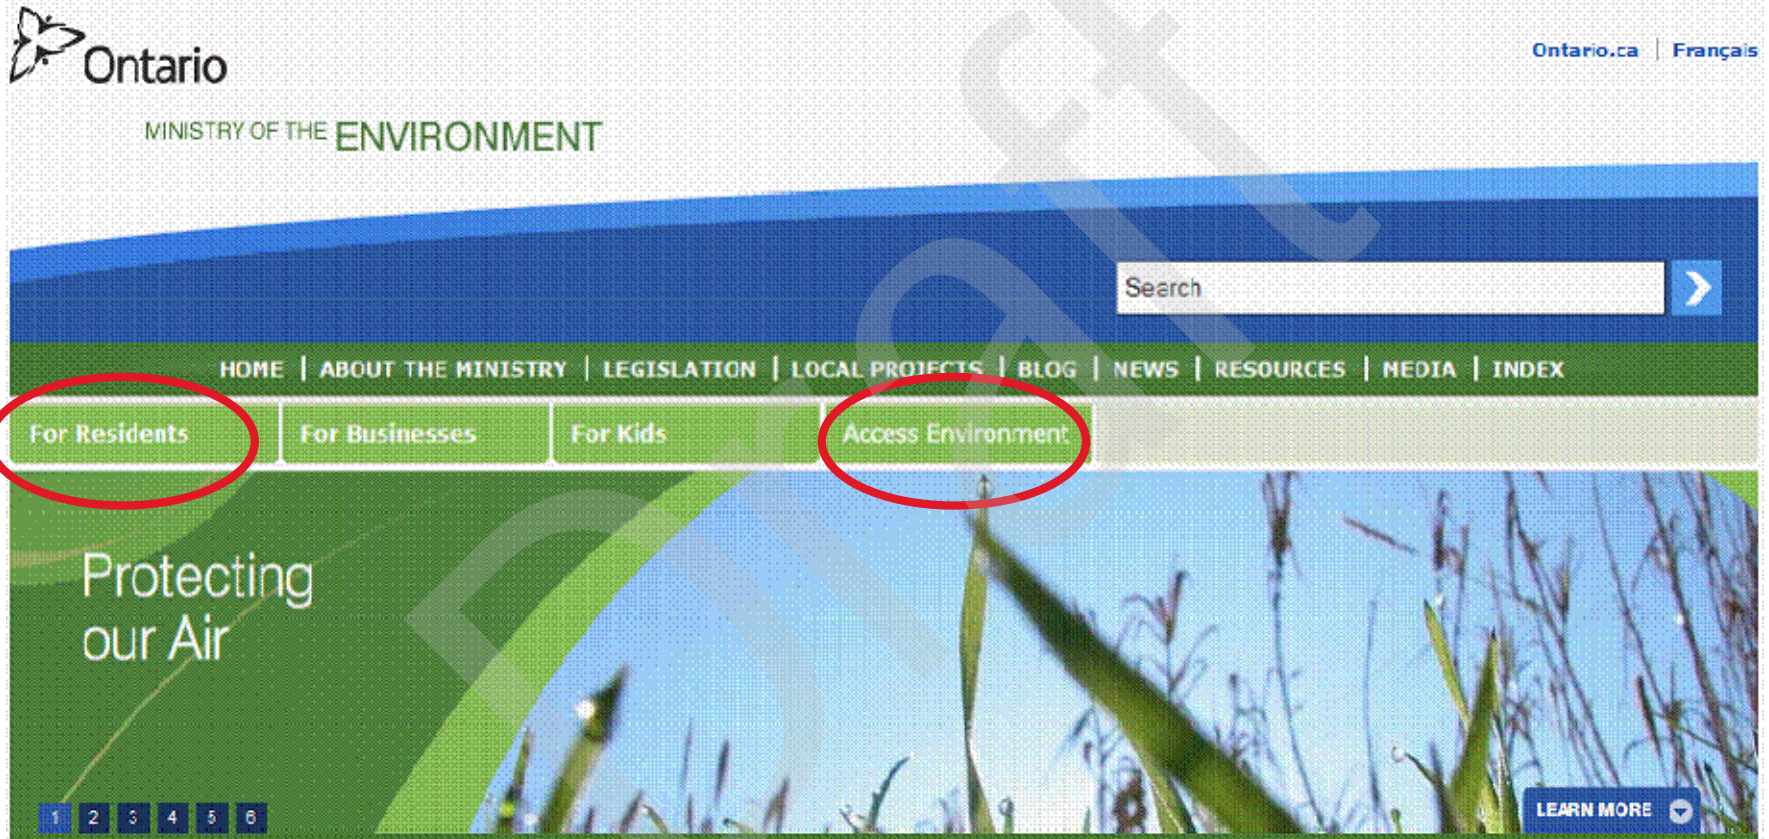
Ontario

MINISTRY OF THE ENVIRONMENT

Ontario.ca | Français

Search

HOME | ABOUT THE MINISTRY | LEGISLATION | LOCAL PROJECTS | BLOG | NEWS | RESOURCES | MEDIA | INDEX

For Residents

For Businesses

For Kids

Access Environment

Protecting our Air

1 2 3 4 5 6

LEARN MORE

Draft